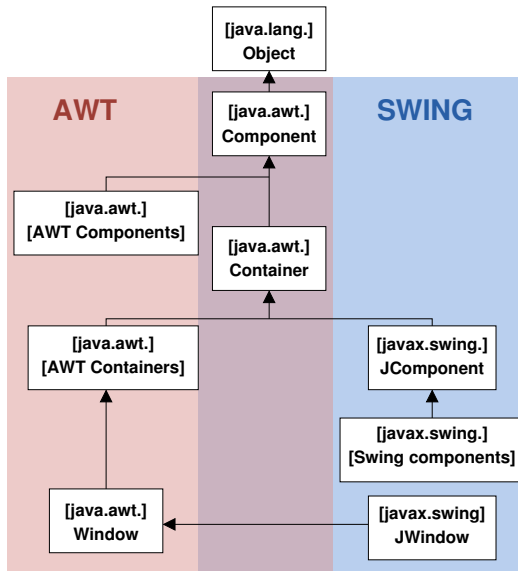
[java.lang.]
Object

AWT

SWING

[java.awt.]
Component

[java.awt.]
[AWT Components]

[java.awt.]
Container

[java.awt.]
[AWT Containers]

[javax.swing.]
JComponent

[javax.swing.]
[Swing components]

[java.awt.]
Window

[javax.swing]
JWindow